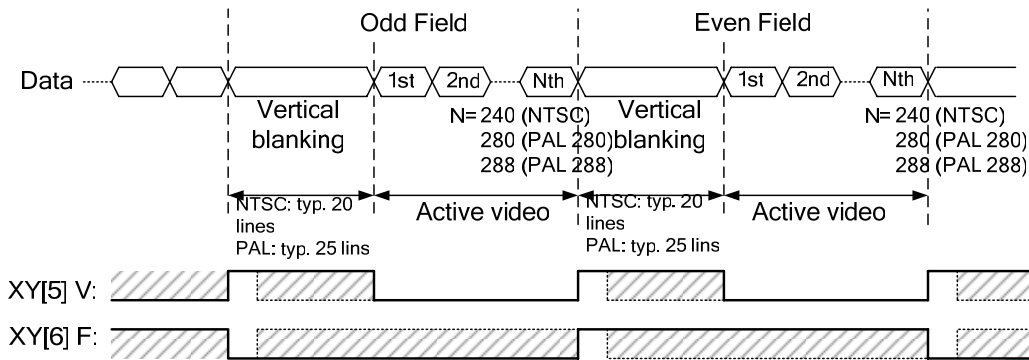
Odd Field

Even Field

Data

Vertical blanking

1st

2nd

Nth

N= 240 (NTSC)
280 (PAL 280)
288 (PAL 288)

Vertical blanking

1st

2nd

Nth

N= 240 (NTSC)
280 (PAL 280)
288 (PAL 288)

NTSC: typ. 20 lines
PAL: typ. 25 lins

Active video

NTSC: typ. 20 lines
PAL: typ. 25 lins

Active video

XY[5] V:

XY[6] F: